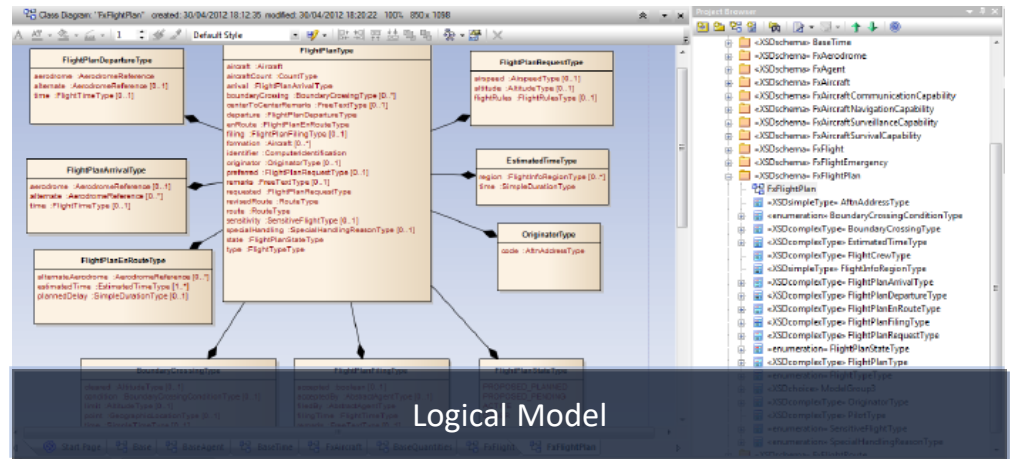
Class Diagram: "FxFlightPlan" created: 30/04/2012 18:12:35 modified: 30/04/2012 18:20:22 100% 850 x 1098

Default Style

FlightPlanDepartureType
aerodrome : AerodromeReference
alternate : AerodromeReference [0..1]
time : FlightTimeType [0..1]

FlightPlanType
aircraft : Aircraft
aircraftCount : CountType
arrival : FlightPlanArrivalType
boundaryCrossing : BoundaryCrossingType [0..*]
centerToCenterRemarks : FreeTextType [0..1]
departure : FlightPlanDepartureType
enRoute : FlightPlanEnRouteType
filing : FlightPlanFilingType [0..1]
formation : Aircraft [0..*]
identifier : ComputerIdentification
originator : OriginatorType [0..1]
preferred : FlightPlanRequestType [0..1]
remarks : FreeTextType [0..1]
requested : FlightPlanRequestType
revisedRoute : RouteType
route : RouteType
sensitivity : SensitiveFlightType [0..1]
specialHandling : SpecialHandlingReasonType [0..1]
state : FlightPlanStateType
type : FlightType

FlightPlanRequestType
airspeed : AirspeedType [0..1]
altitude : AltitudeType [0..1]
flightRules : FlightRulesType [0..1]

FlightPlanArrivalType
aerodrome : AerodromeReference [0..1]
alternate : AerodromeReference [0..*]
time : FlightTimeType [0..1]

EstimatedTimeType
region : FlightInfoRegionType [0..*]
time : SimpleDurationType

OriginatorType
code : AftnAddressType

FlightPlanEnRouteType
alternateAerodrome : AerodromeReference [0..*]
estimatedTime : EstimatedTimeType [1..*]
plannedDelay : SimpleDurationType [0..1]

BoundaryCrossingType
FlightPlanFilingType
FlightPlanStateType
PROPOSED_PLANNED

Project Browser
«XSDschema» BaseTime
«XSDschema» FxAerodrome
«XSDschema» FxAgent
«XSDschema» FxAircraft
«XSDschema» FxAircraftCommunicationCapability
«XSDschema» FxAircraftNavigationCapability
«XSDschema» FxAircraftSurveillanceCapability
«XSDschema» FxAircraftSurvivalCapability
«XSDschema» FxFlight
«XSDschema» FxFlightEmergency
«XSDschema» FxFlightPlan
FxFlightPlan
«XSDsimpleType» AftnAddressType
«enumeration» BoundaryCrossingConditionType
«XSDcomplexType» BoundaryCrossingType
«XSDcomplexType» EstimatedTimeType
«XSDcomplexType» FlightCrewType
«XSDsimpleType» FlightInfoRegionType
«XSDcomplexType» FlightPlanArrivalType
«XSDcomplexType» FlightPlanDepartureType
«XSDcomplexType» FlightPlanEnRouteType
«XSDcomplexType» FlightPlanFilingType
«XSDcomplexType» FlightPlanRequestType
«enumeration» FlightPlanStateType
«XSDcomplexType» FlightPlanType
«XSDschema» ModelGroup3
«XSDcomplexType» OriginatorType
«XSDcomplexType» PilotType
«enumeration» SensitiveFlightType
«enumeration» SpecialHandlingReasonType

Start Page | Base | BaseAgent | BaseTime | FxAircraft | BaseQuantities | FxFlight | FxFlightPlan

Logical Model